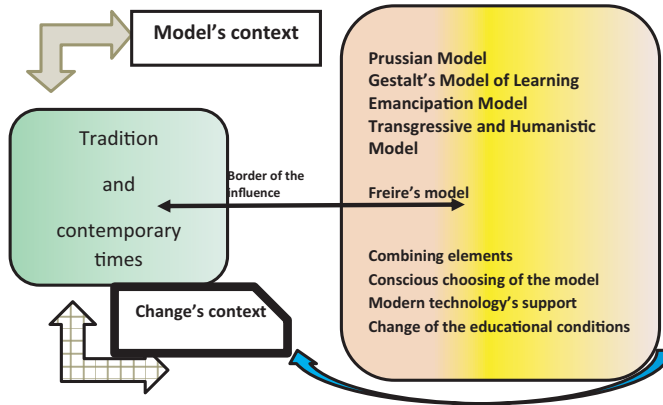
Model's context

Tradition

and

contemporary times

Border of the influence

Prussian Model
Gestalt's Model of Learning
Emancipation Model
Transgressive and Humanistic Model

Freire's model

Combining elements
Conscious choosing of the model
Modern technology's support
Change of the educational conditions

Change's context